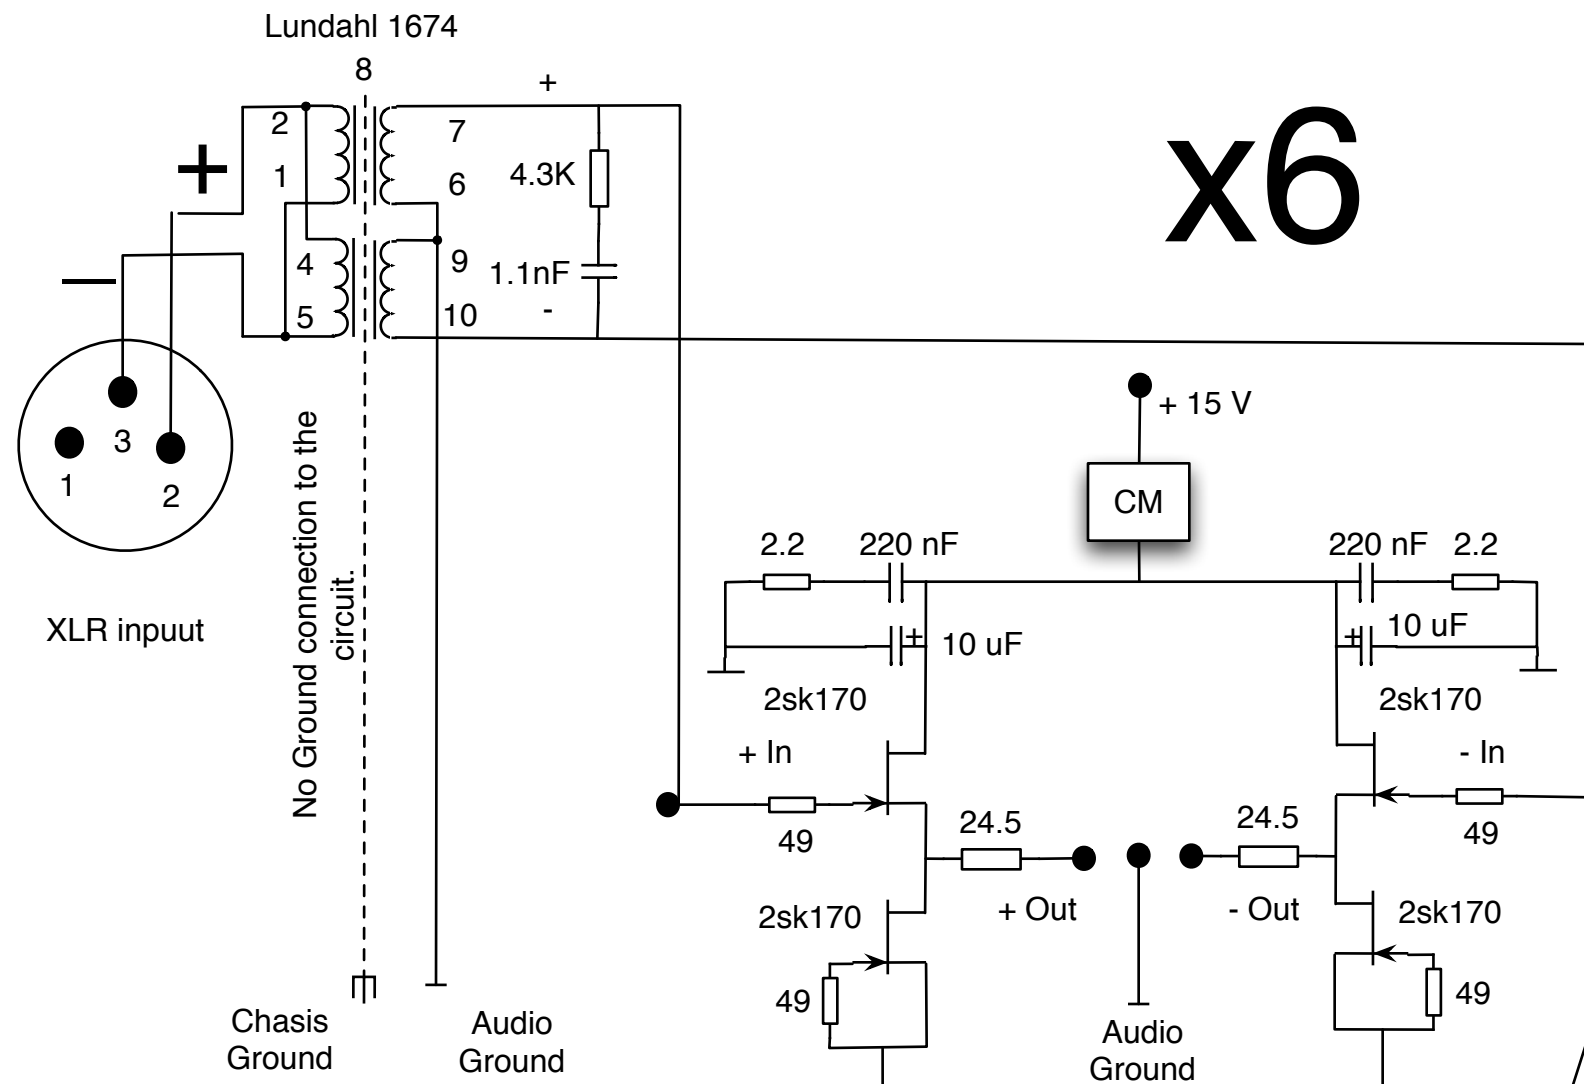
Lundahl 1674

8

+

2

7

+

1

6

4.3K

x6

4

9

1.1nF

5

10

-

3

1

2

No Ground connection to the circuit.

XLR inpuut

+ 15 V

CM

2.2

220 nF

220 nF

2.2

10 uF

10 uF

2sk170

2sk170

+ In

- In

49

49

24.5

24.5

+ Out

- Out

2sk170

2sk170

49

49

Chasis Ground

Audio Ground

Audio Ground